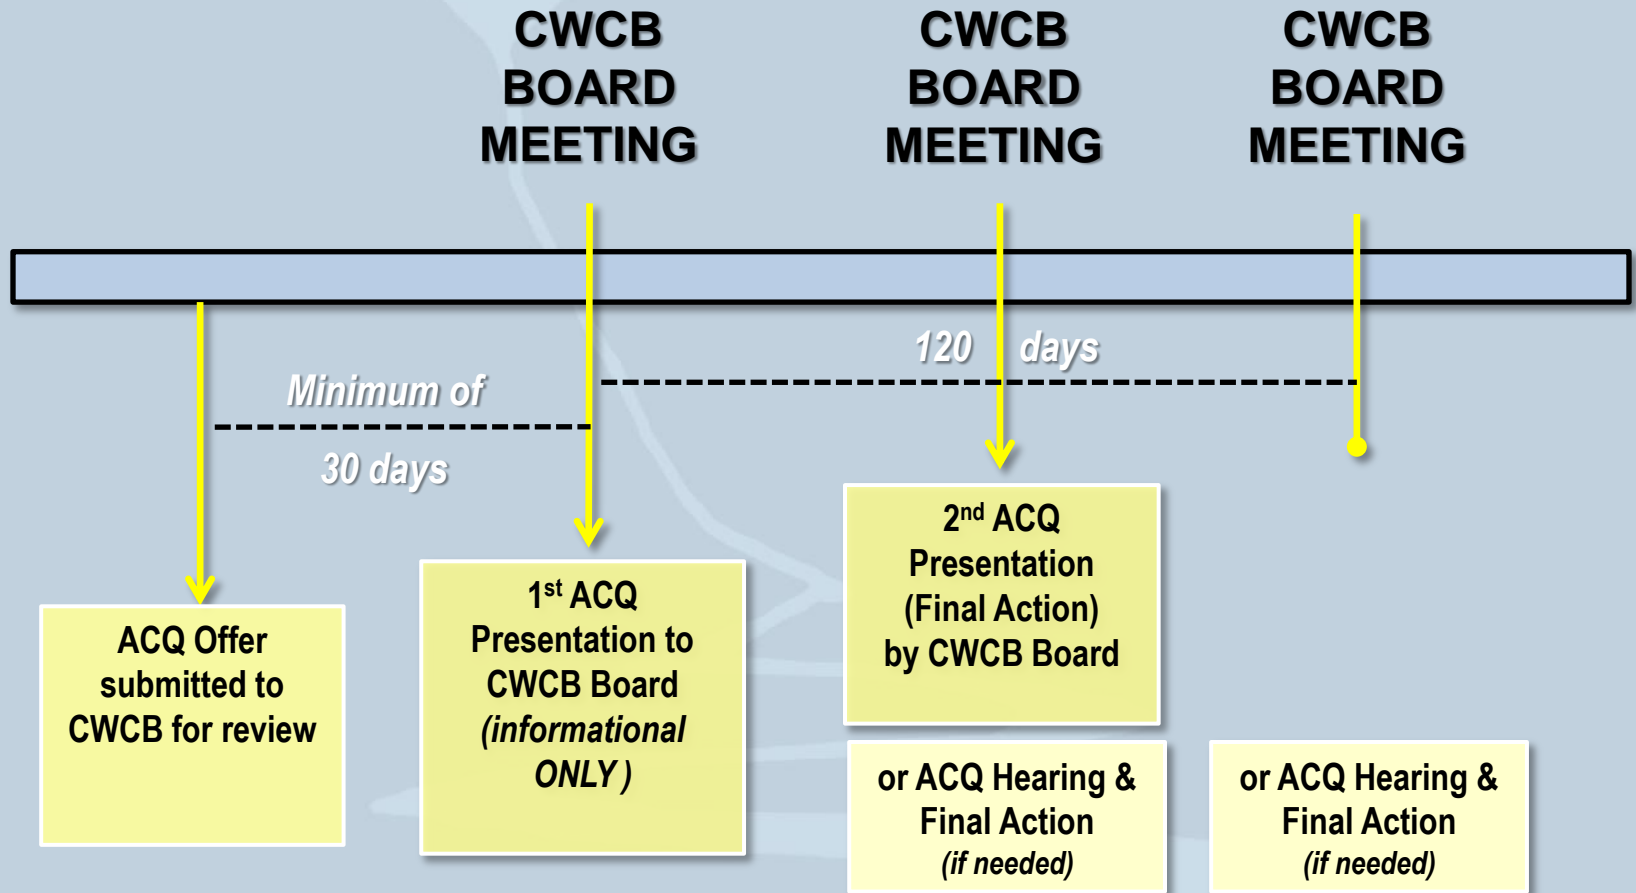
CWCB BOARD MEETING

CWCB BOARD MEETING

CWCB BOARD MEETING

120 days

Minimum of

30 days

ACQ Offer submitted to CWCB for review

1$^{st}$ ACQ Presentation to CWCB Board (informational ONLY )

2$^{nd}$ ACQ Presentation (Final Action) by CWCB Board

or ACQ Hearing & Final Action (if needed)

or ACQ Hearing & Final Action (if needed)